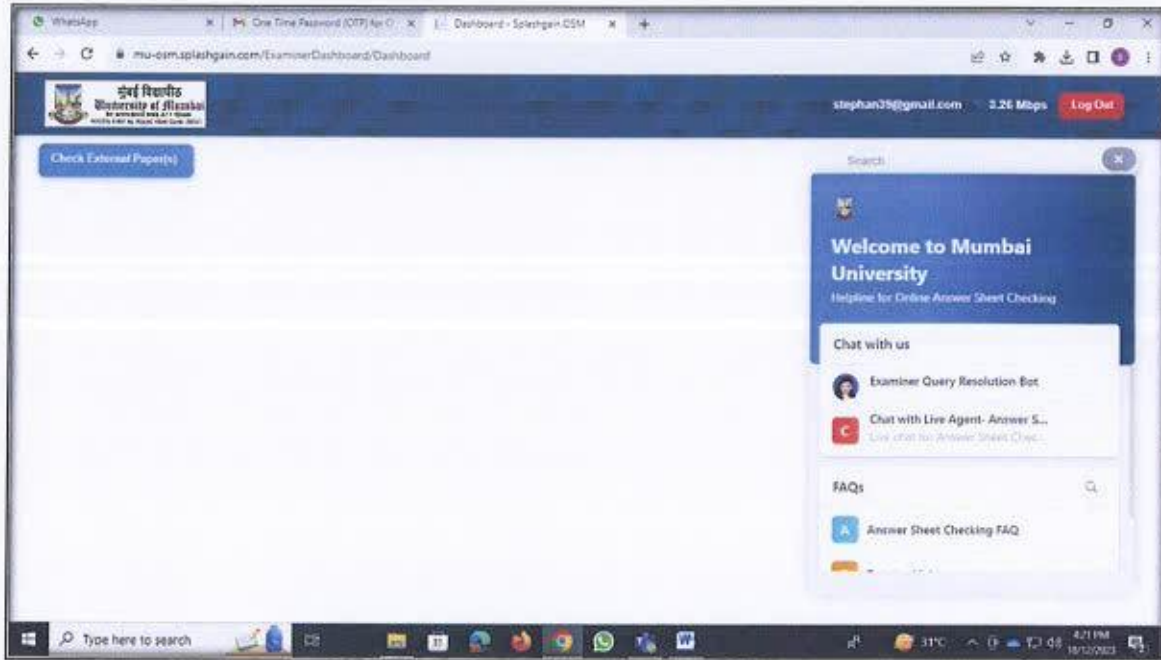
WhatsApp
One Time Password (OTP) for
Dashboard - Splashgain OSM
mu-osm.splashgain.com/ExaminerDashboard/Dashboard
मुंबई विद्यापीठ
University of Mumbai
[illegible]
stephan39@gmail.com
3.26 Mbps
Log Out
Check External Paper(s)
Search
Welcome to Mumbai University
Helpline for Online Answer Sheet Checking
Chat with us
Examiner Query Resolution Bot
Chat with Live Agent- Answer S...
Live chat for Answer Sheet Chec...
FAQs
Answer Sheet Checking FAQ
Type here to search
31°C
4:21 PM
18/12/2023